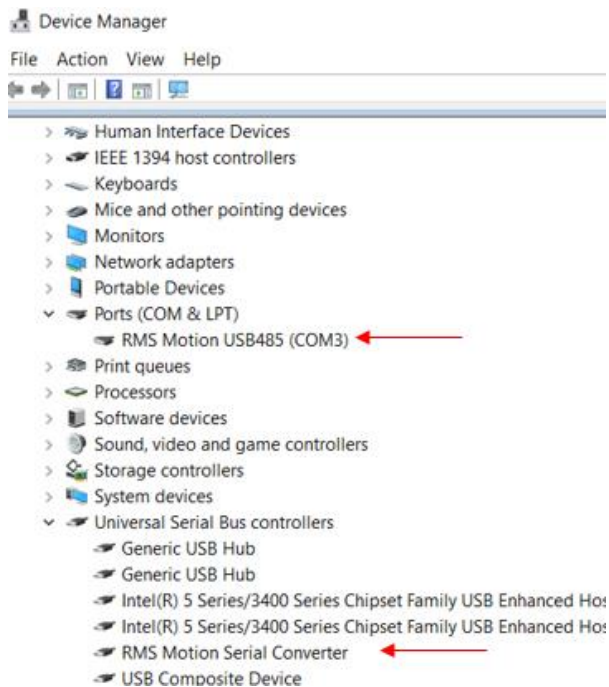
Device Manager

File Action View Help

Human Interface Devices
IEEE 1394 host controllers
Keyboards
Mice and other pointing devices
Monitors
Network adapters
Portable Devices
Ports (COM & LPT)
RMS Motion USB485 (COM3)
Print queues
Processors
Software devices
Sound, video and game controllers
Storage controllers
System devices
Universal Serial Bus controllers
Generic USB Hub
Generic USB Hub
Intel(R) 5 Series/3400 Series Chipset Family USB Enhanced Hos
Intel(R) 5 Series/3400 Series Chipset Family USB Enhanced Hos
RMS Motion Serial Converter
USB Composite Device